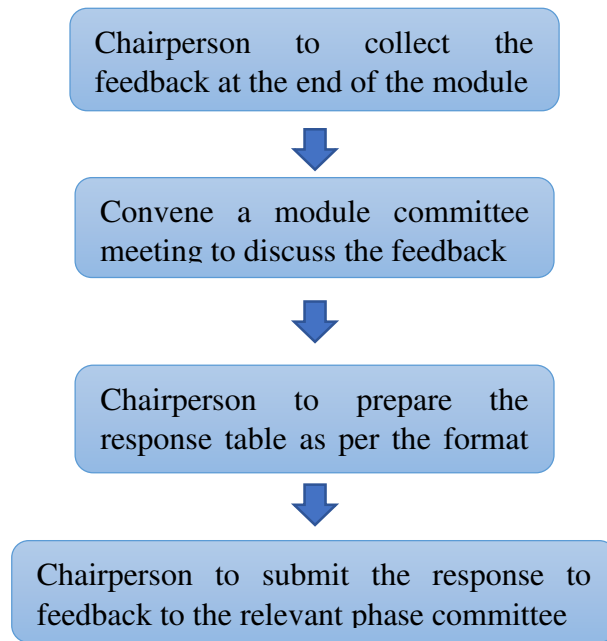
Chairperson to collect the feedback at the end of the module

Convene a module committee meeting to discuss the feedback

Chairperson to prepare the response table as per the format

Chairperson to submit the response to feedback to the relevant phase committee